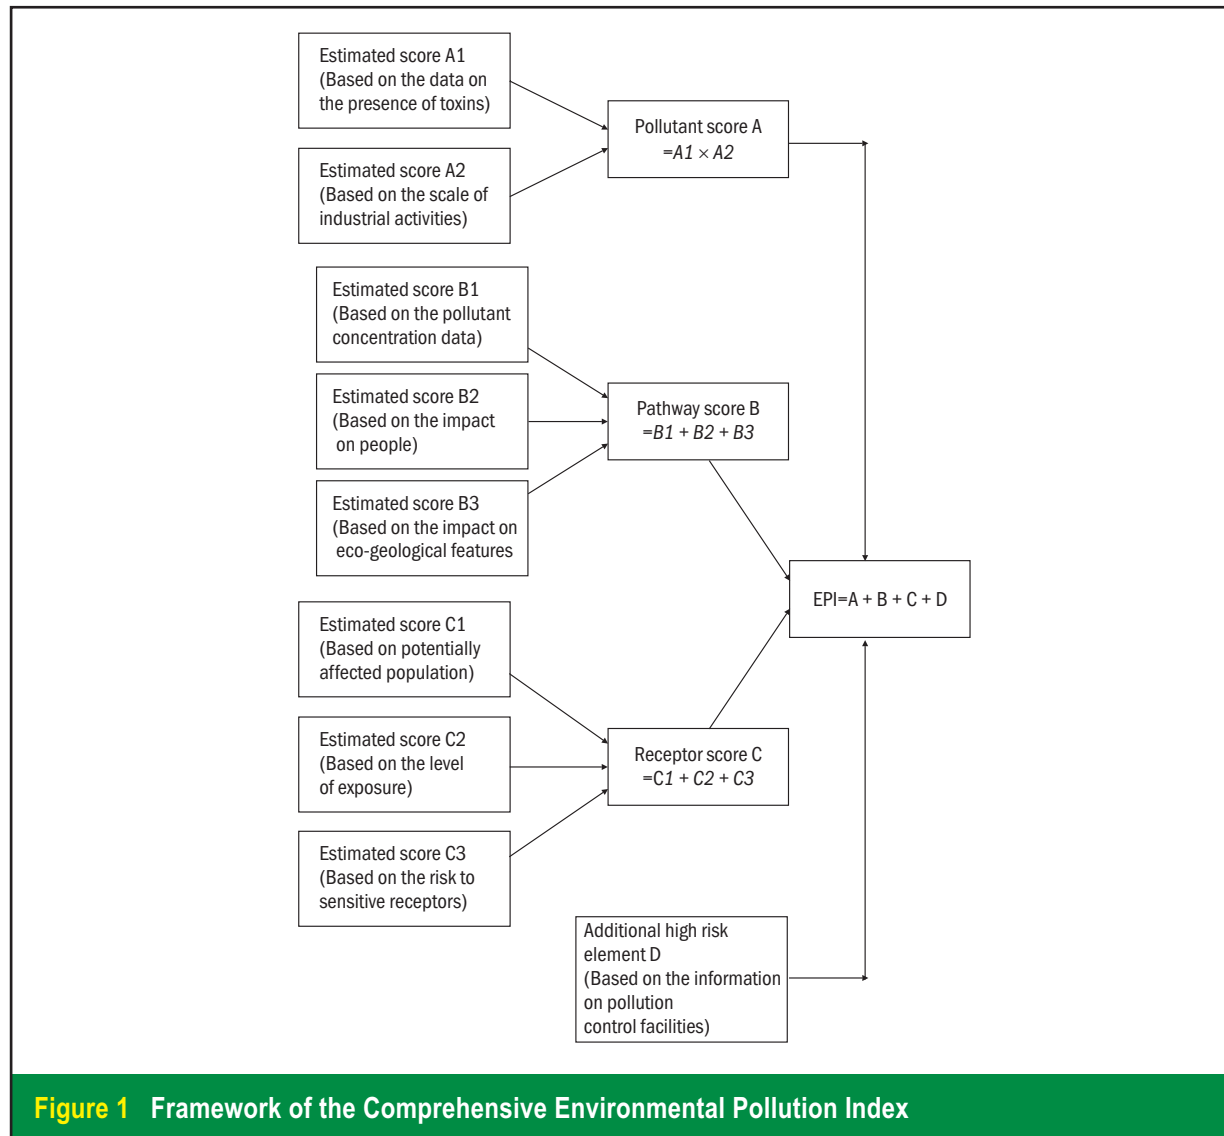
Estimated score A1 (Based on the data on the presence of toxins)

Estimated score A2 (Based on the scale of industrial activities)

Pollutant score A $=A1 \times A2$

Estimated score B1 (Based on the pollutant concentration data)

Estimated score B2 (Based on the impact on people)

Estimated score B3 (Based on the impact on eco-geological features

Pathway score B $=B1 + B2 + B3$

EPI=A + B + C + D

Estimated score C1 (Based on potentially affected population)

Estimated score C2 (Based on the level of exposure)

Estimated score C3 (Based on the risk to sensitive receptors)

Receptor score C $=C1 + C2 + C3$

Additional high risk element D (Based on the information on pollution control facilities)

Figure 1 Framework of the Comprehensive Environmental Pollution Index